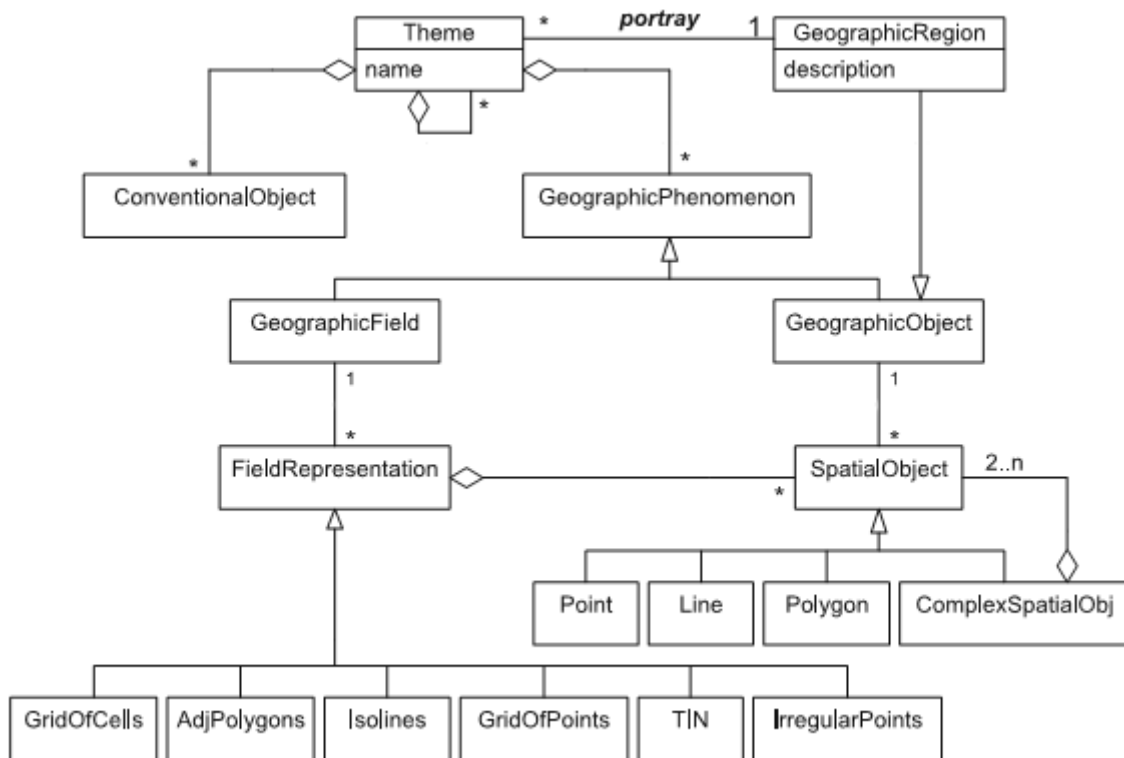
Theme
name
*
portray
1
GeographicRegion
description
*
*
*
ConventionalObject
GeographicPhenomenon
GeographicField
GeographicObject
1
*
1
*
FieldRepresentation
*
SpatialObject
2..n
Point
Line
Polygon
ComplexSpatialObj
GridOfCells
AdjPolygons
Isolines
GridOfPoints
TIN
IrregularPoints